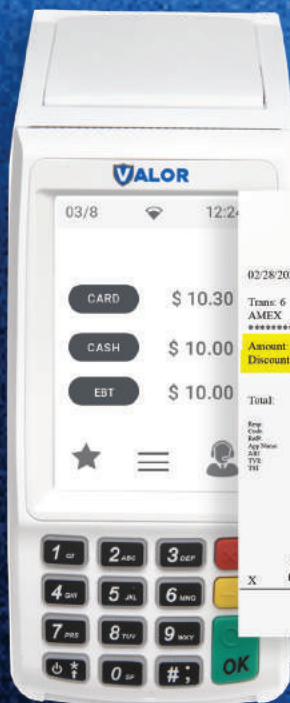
VALOR

03/8

12:2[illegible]

CARD $ 10.30

CASH $ 10.00

EBT $ 10.00

02/28/20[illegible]

Trans: 6
AMEX
********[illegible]

Amount
Discount

Total:

Resp
Code
Ref#
App Name
AID
TVR
TSI

X

1 QZ
2 ABC
3 DEF
4 GHI
5 JKL
6 MNO
7 PRS
8 TUV
9 WXY
0 SP
#;
OK